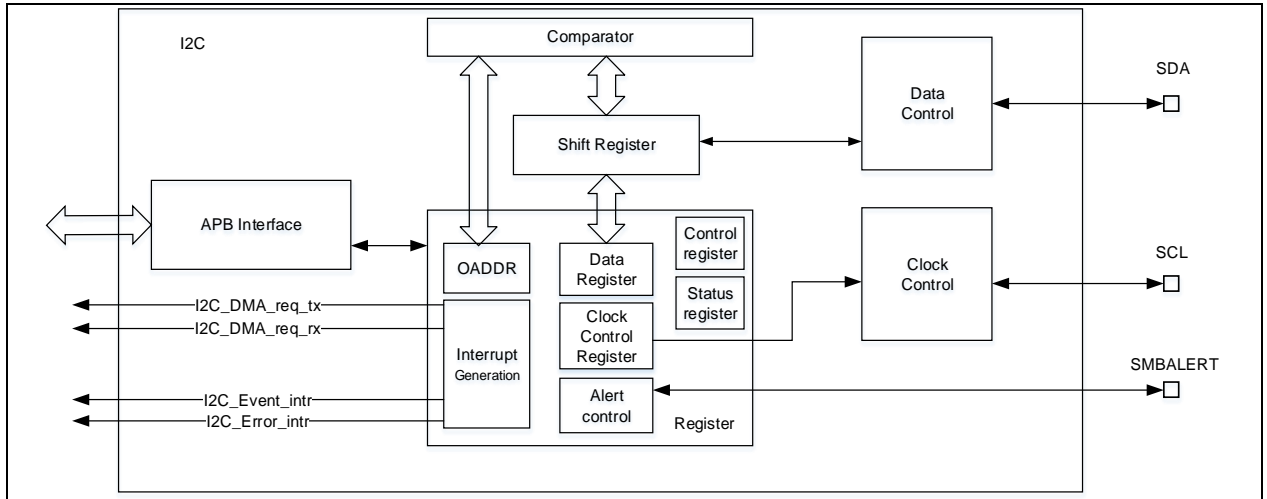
I2C

Comparator

Data Control

SDA

Shift Register

APB Interface

OADDR

Data Register

Control register

Status register

Clock Control

SCL

I2C_DMA_req_tx

I2C_DMA_req_rx

Interrupt Generation

Clock Control Register

SMBALERT

I2C_Event_intr

I2C_Error_intr

Alert control

Register